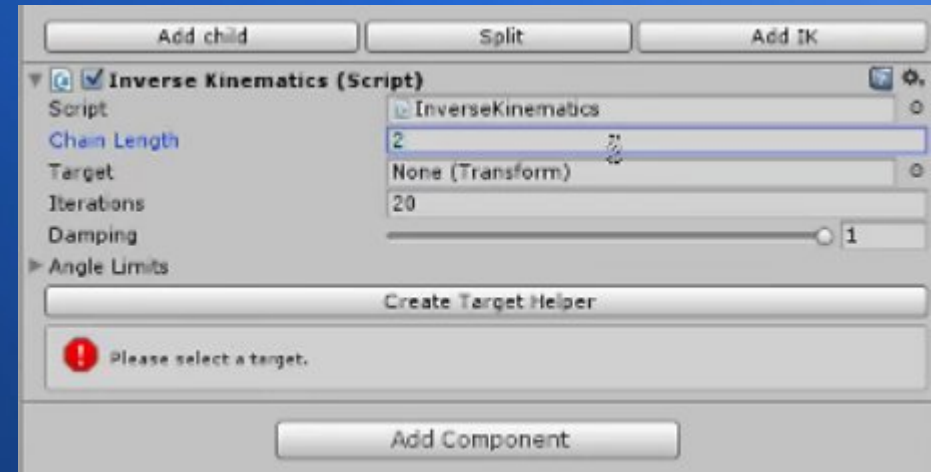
Add child
Split
Add IK

Inverse Kinematics (Script)

Script
InverseKinematics

Chain Length
2

Target
None (Transform)

Iterations
20

Damping
1

Angle Limits

Create Target Helper

Please select a target.

Add Component